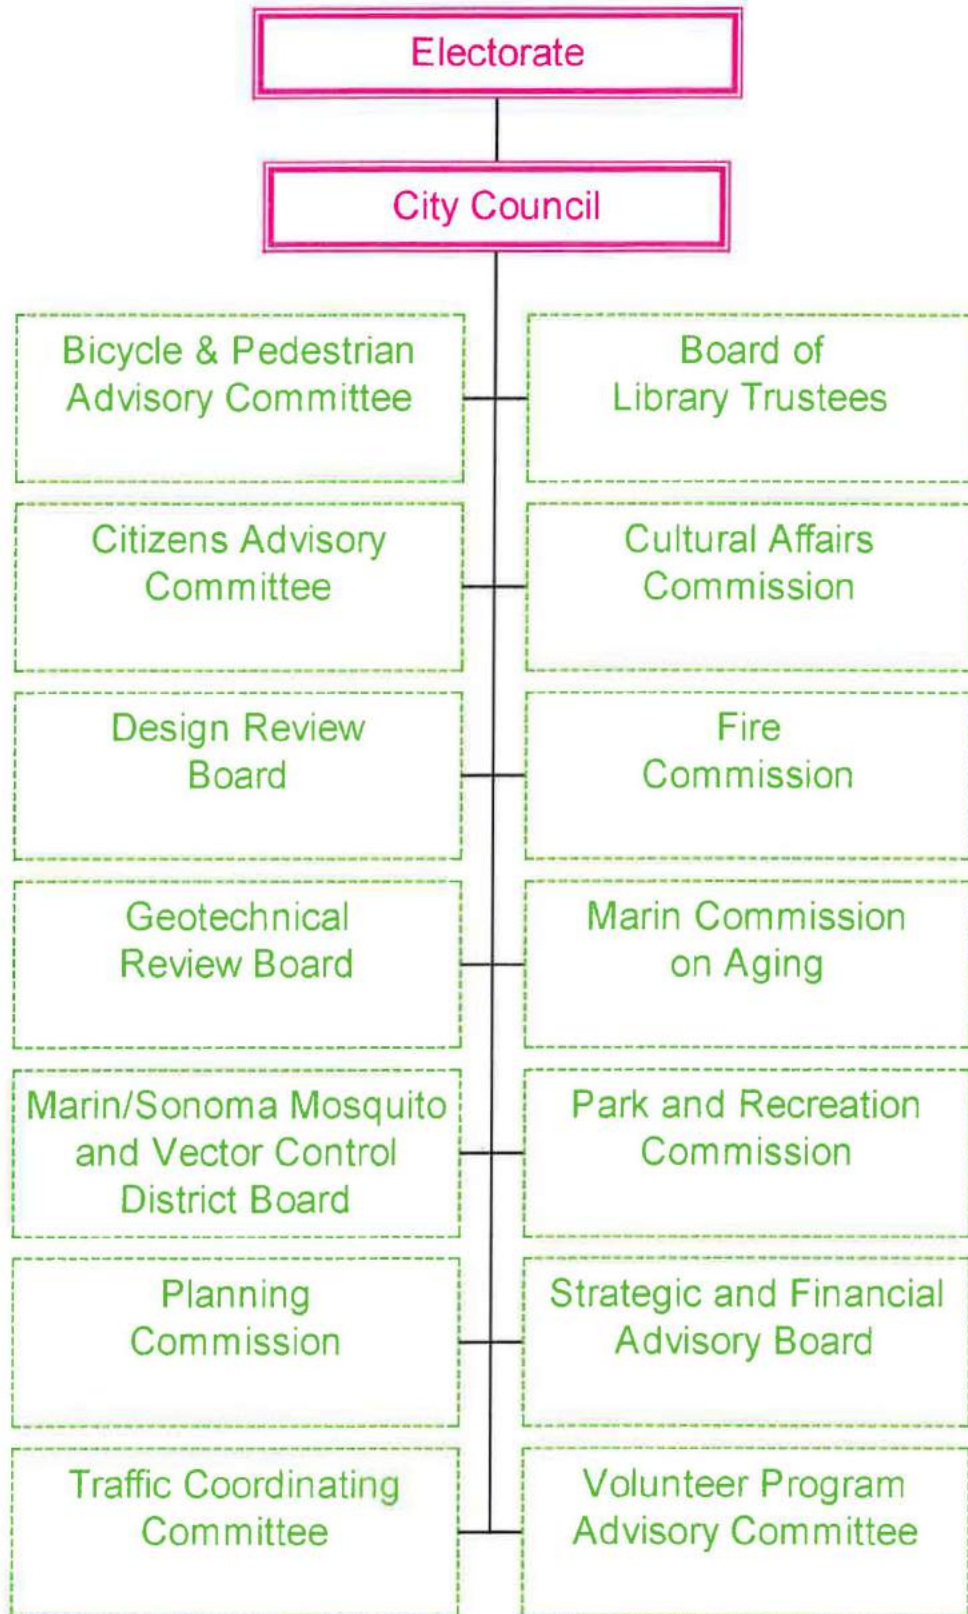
Electorate

City Council

Bicycle & Pedestrian Advisory Committee

Board of Library Trustees

Citizens Advisory Committee

Cultural Affairs Commission

Design Review Board

Fire Commission

Geotechnical Review Board

Marin Commission on Aging

Marin/Sonoma Mosquito and Vector Control District Board

Park and Recreation Commission

Planning Commission

Strategic and Financial Advisory Board

Traffic Coordinating Committee

Volunteer Program Advisory Committee